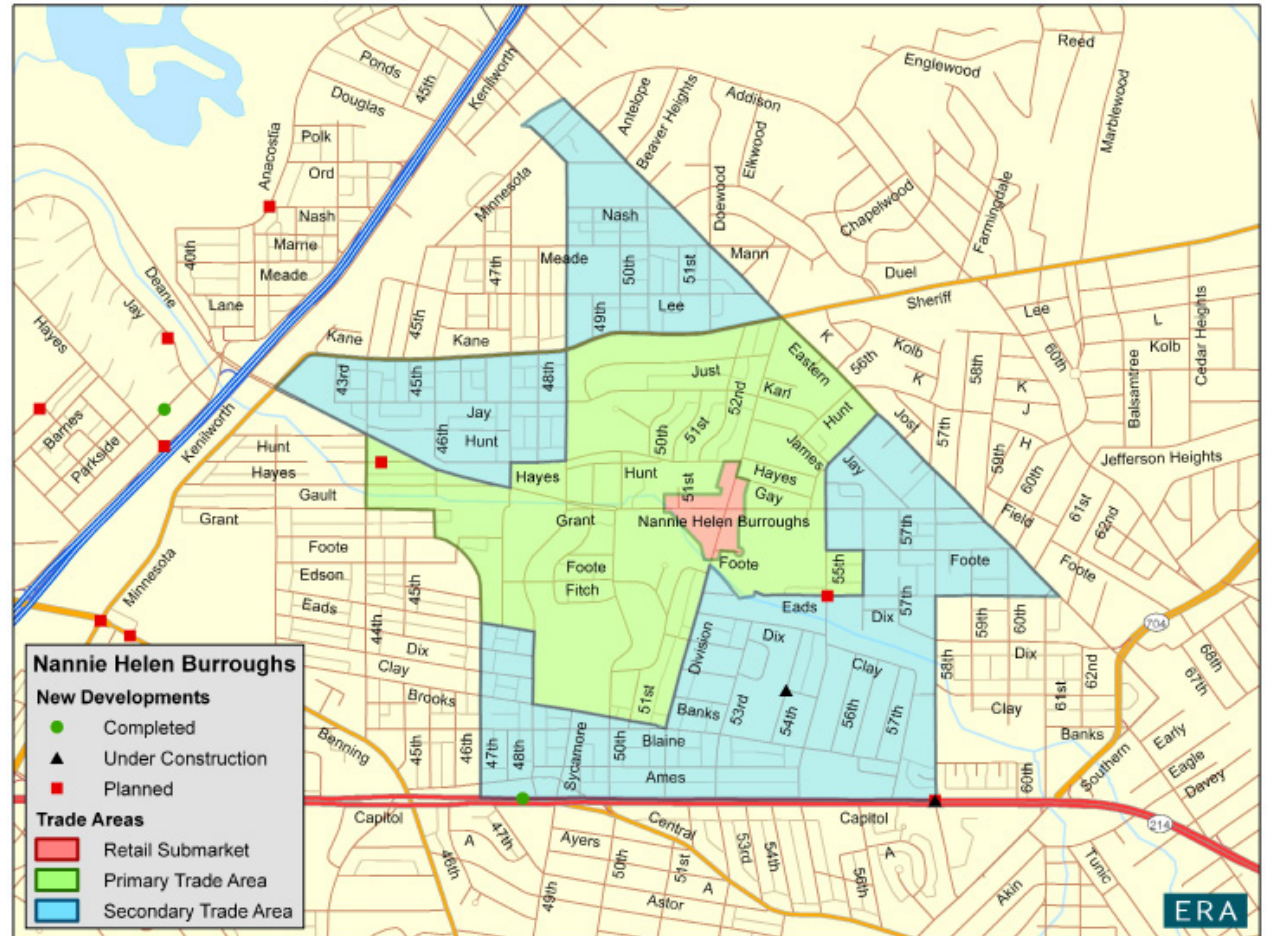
Reed
Englewood
Ponds
45th
Kenilworth
Douglas
Antelope
Beaver Heights
Addison
Marblewood
Polk
Anacostia
Elkwood
Ord
Minnesota
Doewood
Chapelwood
Farmingdale
Nash
Nash
Marne
40th
Deane
Meade
47th
Meade
50th
51st
Mann
Duel
Jay
Lane
Lee
Sheriff
Lee
49th
Hayes
Kane
45th
Kane
K
Eastern
L
Cedar Heights
Kolb
Kolb
Just
56th
K
58th
60th
Balsamtree
43rd
45th
48th
Karl
K
J
Barnes
Jay
52nd
Hunt
Jost
H
Kenilworth
Hunt
46th
Hunt
50th
51st
James
Jay
57th
59th
60th
Jefferson Heights
Hunt
Parkside
Hayes
Hayes
Hunt
51st
Hayes
Gay
Field
61st
62nd
Gault
Grant
Grant
Nannie Helen Burroughs
57th
Foote
Foote
Foote
Foote
Foote
Edson
45th
55th
Minnesota
Fitch
Eads
Eads
44th
Dix
57th
704
Dix
Division
Dix
59th
60th
Dix
68th
Nannie Helen Burroughs
Clay
Clay
58th
62nd
67th
New Developments
Brooks
Completed
51st
53rd
54th
56th
57th
Clay
61st
Banks
Under Construction
Benning
45th
46th
47th
48th
Sycamore
50th
Blaine
Banks
Early
Eagle
Planned
Ames
Southern
Davey
Trade Areas
Capitol
Central
Capitol
60th
214
A
47th
Ayers
A
Retail Submarket
50th
51st
53rd
54th
Tunic
Primary Trade Area
46th
A
59th
Akin
Secondary Trade Area
49th
Astor
ERA